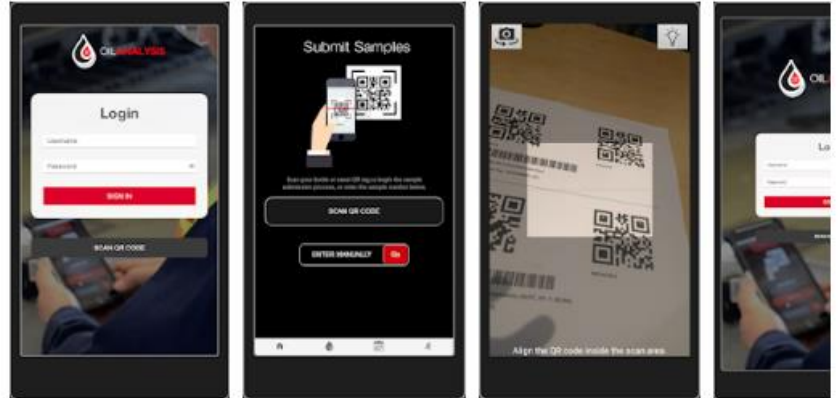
OIL ANALYSIS

Login

Username

Password

SIGN IN

SCAN QR CODE

Submit Samples

Scan your bottle or label QR tag to begin the sample submission process, or enter the sample number below.

SCAN QR CODE

ENTER MANUALLY Go

Align the QR code inside the scan area.

OIL

Lo

Username

Password